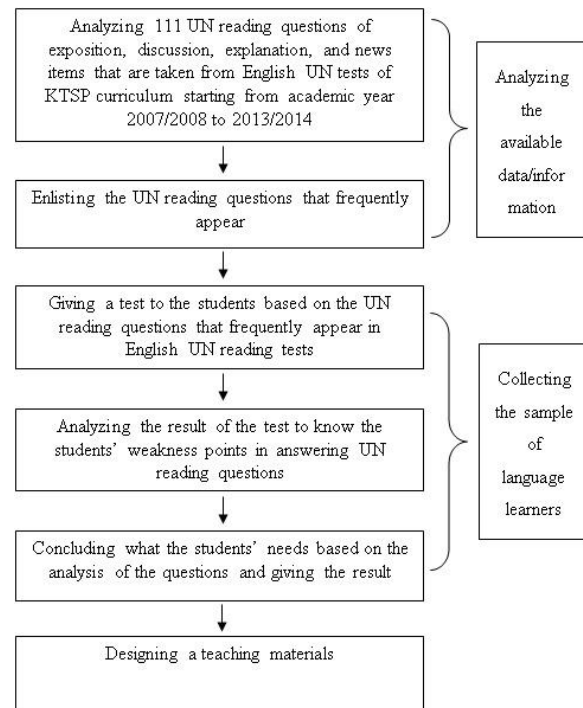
Analyzing 111 UN reading questions of exposition, discussion, explanation, and news items that are taken from English UN tests of KTSP curriculum starting from academic year 2007/2008 to 2013/2014

Enlisting the UN reading questions that frequently appear

Analyzing the available data/information

Giving a test to the students based on the UN reading questions that frequently appear in English UN reading tests

Analyzing the result of the test to know the students' weakness points in answering UN reading questions

Concluding what the students' needs based on the analysis of the questions and giving the result

Collecting the sample of language learners

Designing a teaching materials